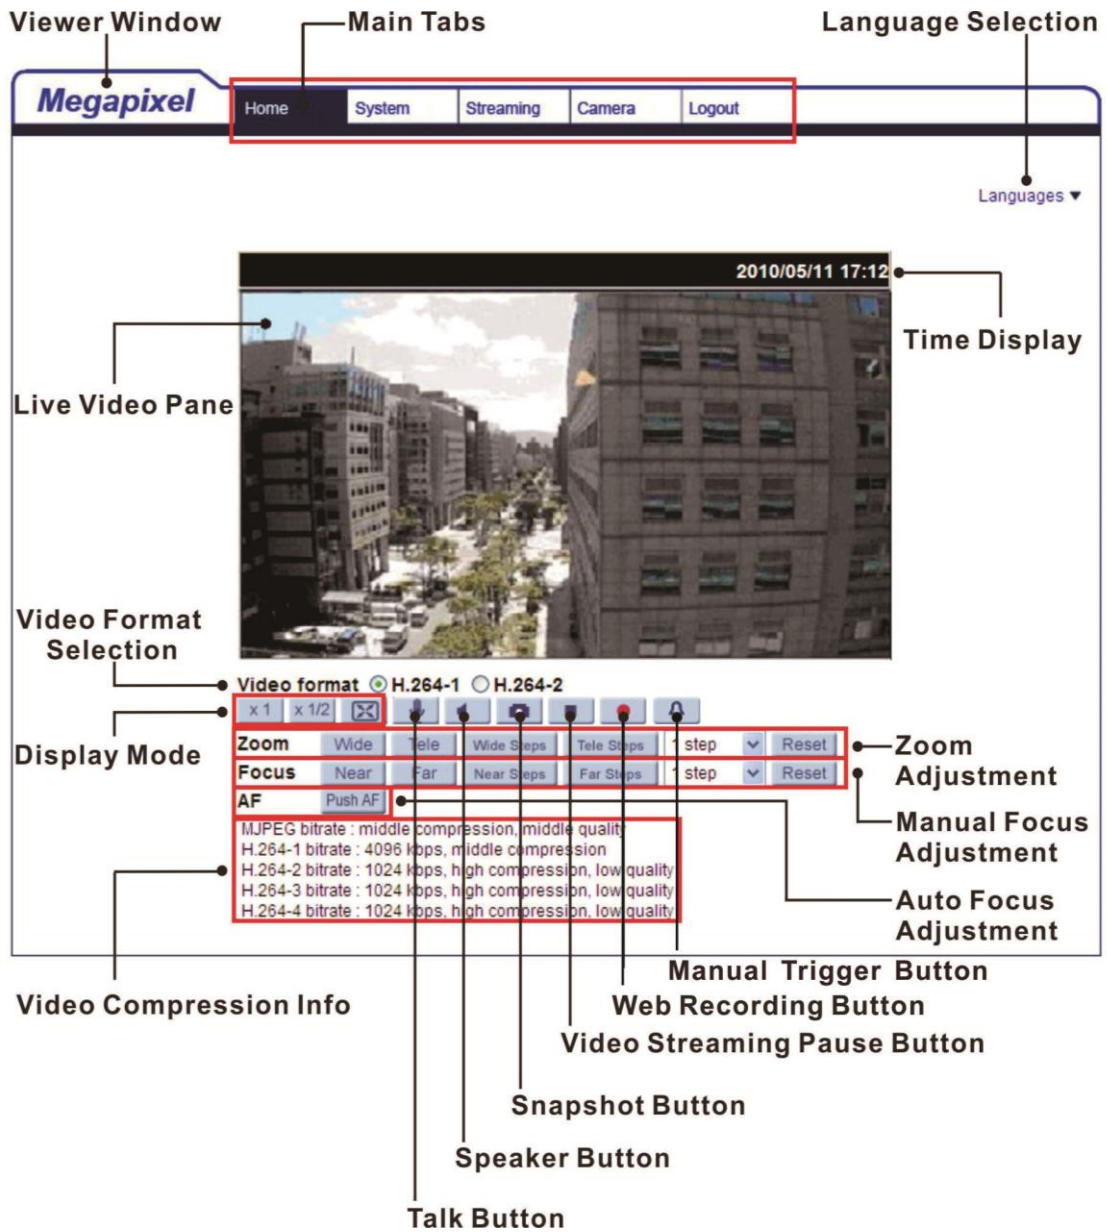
Viewer Window

Main Tabs

Language Selection

Megapixel

Home System Streaming Camera Logout

Languages ▼

2010/05/11 17:12

Time Display

Live Video Pane

Video Format Selection

Video format H.264-1 H.264-2

Display Mode

x 1 x 1/2

| Zoom | Wide | Tele | Wide Steps | Tele Steps | 1 step | Reset |
|---|---|---|---|---|---|---|
| Focus | Near | Far | Near Steps | Far Steps | 1 step | Reset |
| AF | Push AF | | | | | |

Zoom Adjustment

Manual Focus Adjustment

Auto Focus Adjustment

MJPEG bitrate : middle compression, middle quality
H.264-1 bitrate : 4096 kbps, middle compression
H.264-2 bitrate : 1024 kbps, high compression, low quality
H.264-3 bitrate : 1024 kbps, high compression, low quality
H.264-4 bitrate : 1024 kbps, high compression, low quality

Manual Trigger Button

Web Recording Button

Video Streaming Pause Button

Video Compression Info

Snapshot Button

Speaker Button

Talk Button